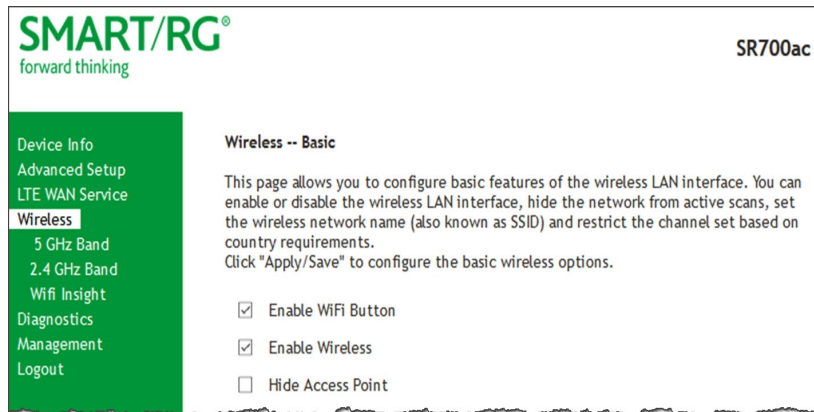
SMART/RG®
forward thinking

SR700ac

Device Info
Advanced Setup
LTE WAN Service
Wireless
5 GHz Band
2.4 GHz Band
Wifi Insight
Diagnostics
Management
Logout

Wireless -- Basic

This page allows you to configure basic features of the wireless LAN interface. You can enable or disable the wireless LAN interface, hide the network from active scans, set the wireless network name (also known as SSID) and restrict the channel set based on country requirements.
Click "Apply/Save" to configure the basic wireless options.

☑ Enable WiFi Button

☑ Enable Wireless

☐ Hide Access Point